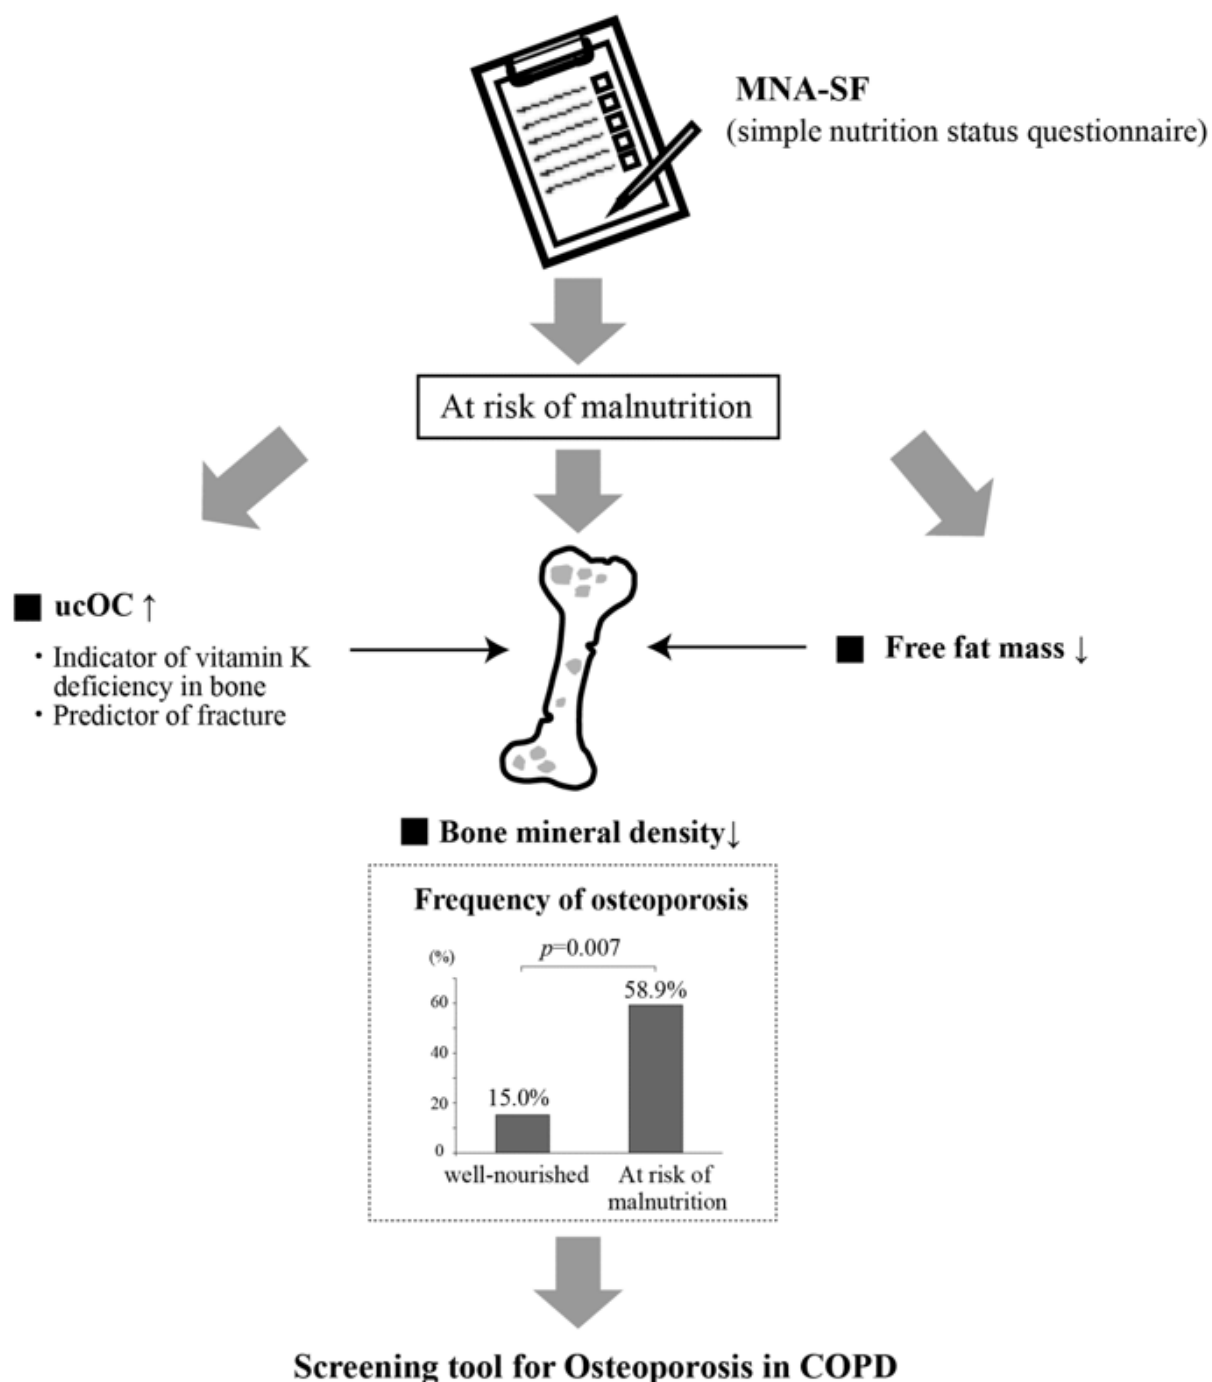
MNA-SF
(simple nutrition status questionnaire)

At risk of malnutrition

■ ucOC ↑
・Indicator of vitamin K deficiency in bone
・Predictor of fracture

■ Free fat mass ↓

■ Bone mineral density↓

Frequency of osteoporosis

(%)
$p$=0.007
60
40
20
0
15.0%
58.9%
well-nourished
At risk of malnutrition

Screening tool for Osteoporosis in COPD